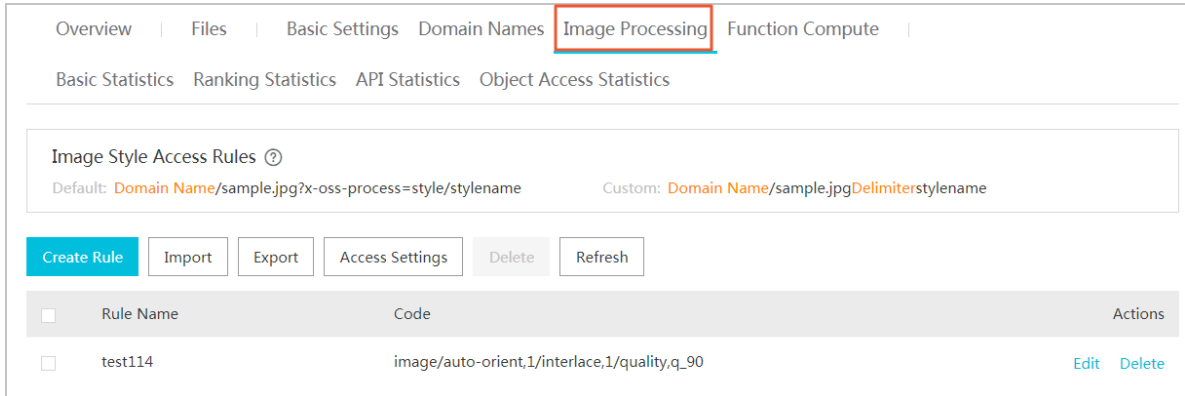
Overview | Files | Basic Settings Domain Names Image Processing Function Compute |

Basic Statistics Ranking Statistics API Statistics Object Access Statistics

Image Style Access Rules ?

Default: Domain Name/sample.jpg?x-oss-process=style/stylename Custom: Domain Name/sample.jpgDelimiterstylename

Create Rule Import Export Access Settings Delete Refresh

| | Rule Name | Code | Actions |
|---|---|---|---|
| | test114 | image/auto-orient,1/interlace,1/quality,q_90 | Edit Delete |